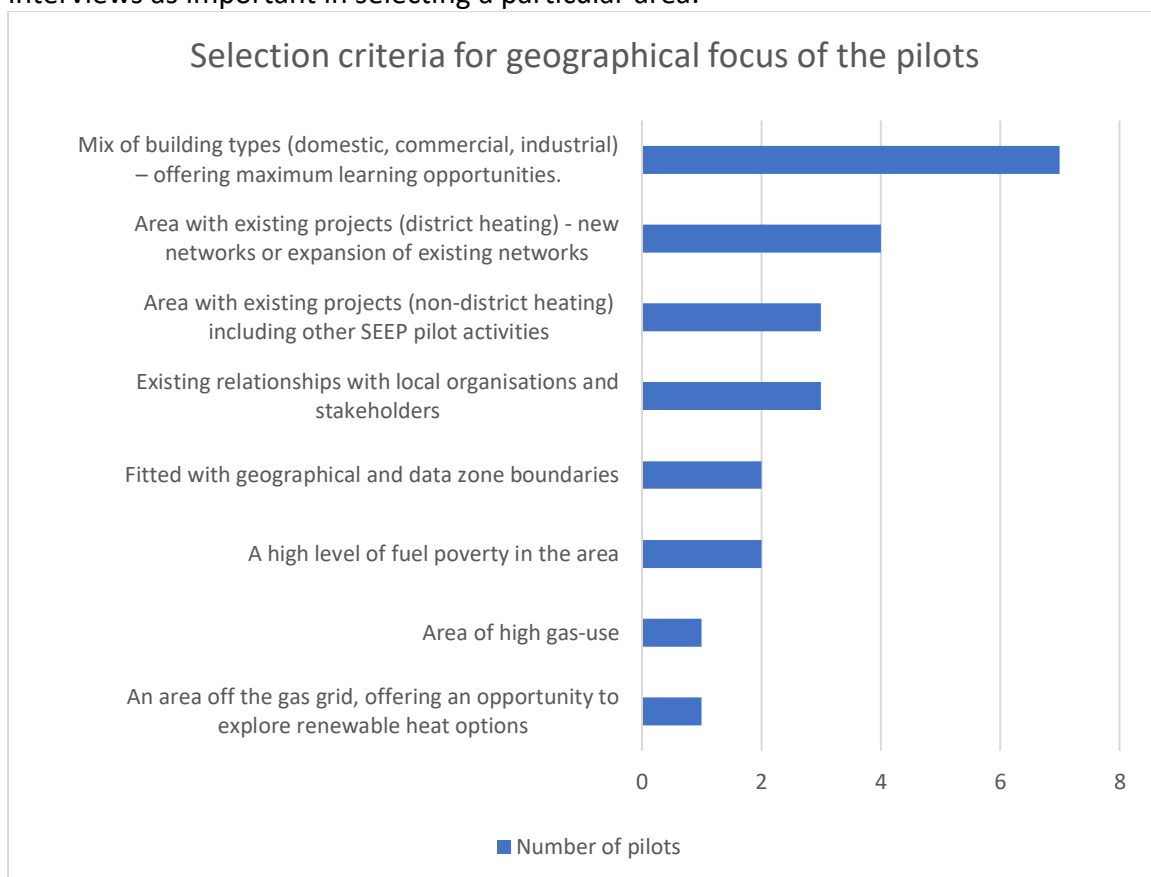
interviews as important in selecting a particular area.

Selection criteria for geographical focus of the pilots

Mix of building types (domestic, commercial, industrial) – offering maximum learning opportunities.

Area with existing projects (district heating) - new networks or expansion of existing networks

Area with existing projects (non-district heating) including other SEEP pilot activities

Existing relationships with local organisations and stakeholders

Fitted with geographical and data zone boundaries

A high level of fuel poverty in the area

Area of high gas-use

An area off the gas grid, offering an opportunity to explore renewable heat options

0 2 4 6 8

Number of pilots